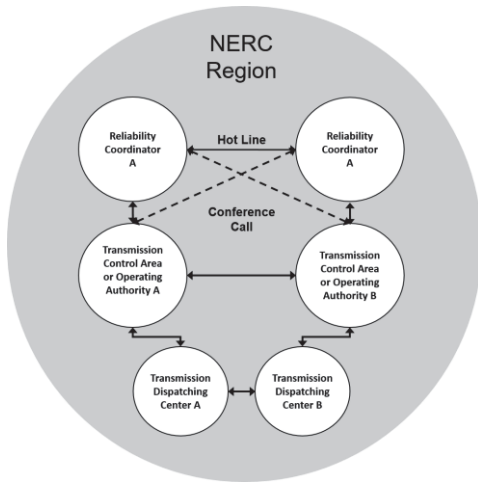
NERC Region

Reliability Coordinator A

Hot Line

Reliability Coordinator A

Conference Call

Transmission Control Area or Operating Authority A

Transmission Control Area or Operating Authority B

Transmission Dispatching Center A

Transmission Dispatching Center B